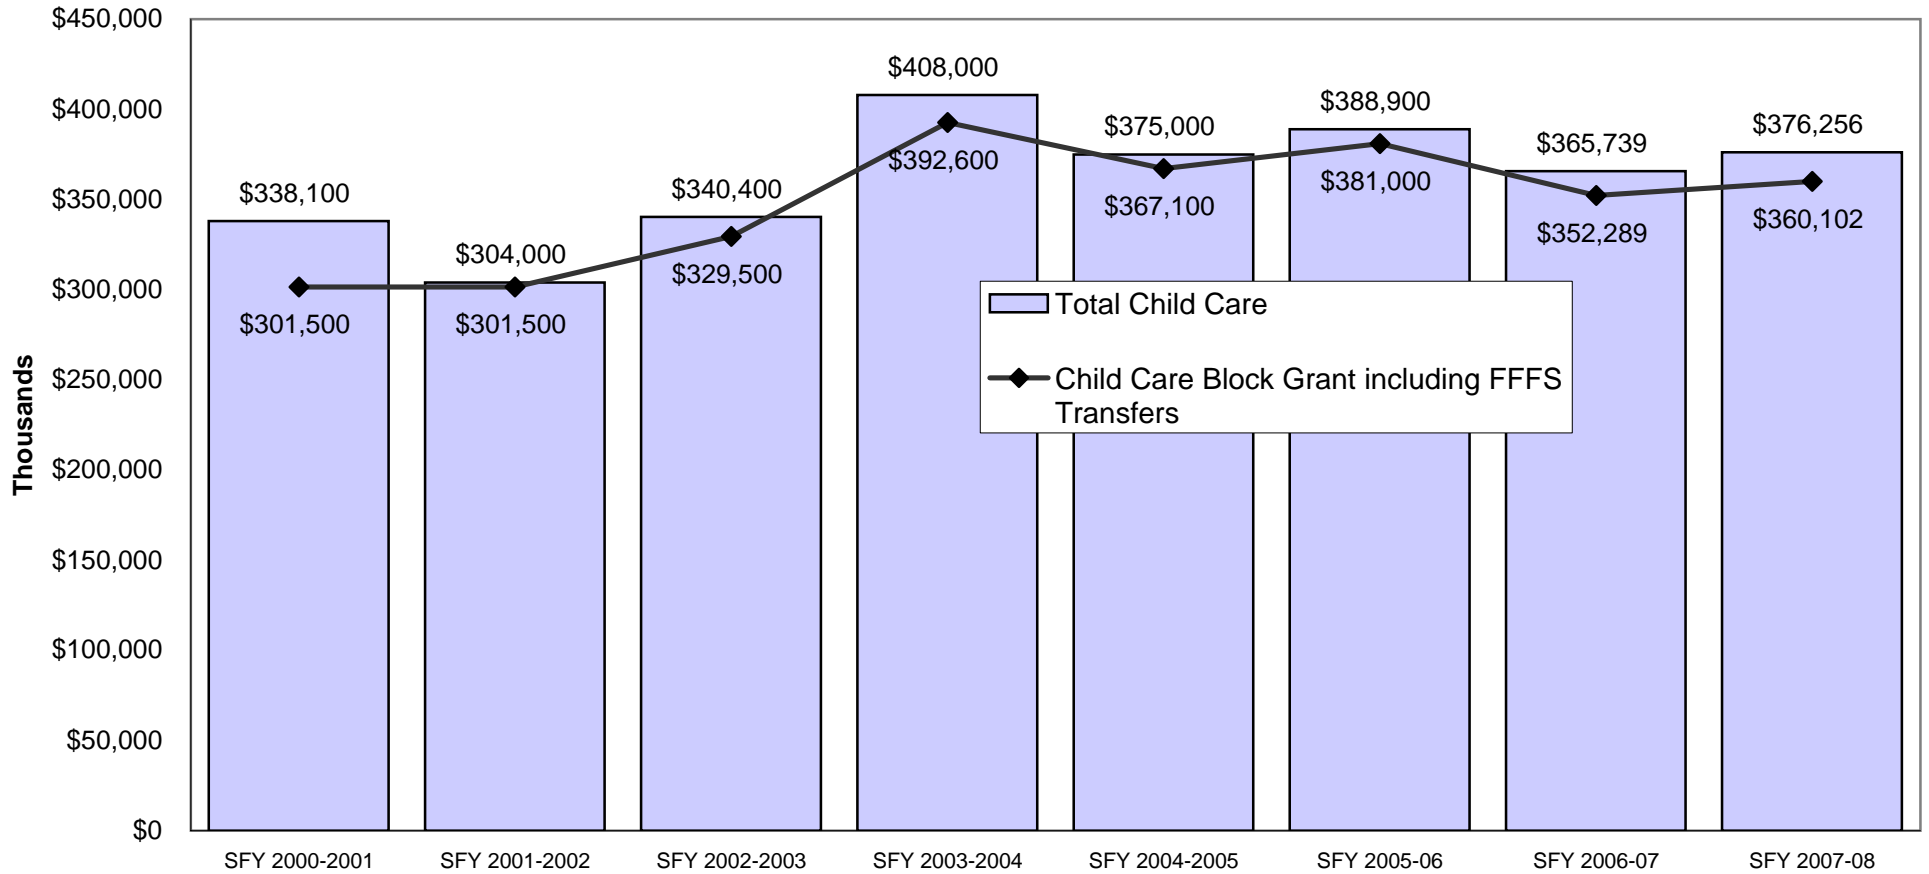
Thousands

$450,000
$400,000
$350,000
$300,000
$250,000
$200,000
$150,000
$100,000
$50,000
$0

$338,100
$301,500
$304,000
$301,500
$340,400
$329,500
$408,000
$392,600
$375,000
$367,100
$388,900
$381,000
$365,739
$352,289
$376,256
$360,102

Total Child Care
Child Care Block Grant including FFFS Transfers

SFY 2000-2001
SFY 2001-2002
SFY 2002-2003
SFY 2003-2004
SFY 2004-2005
SFY 2005-06
SFY 2006-07
SFY 2007-08